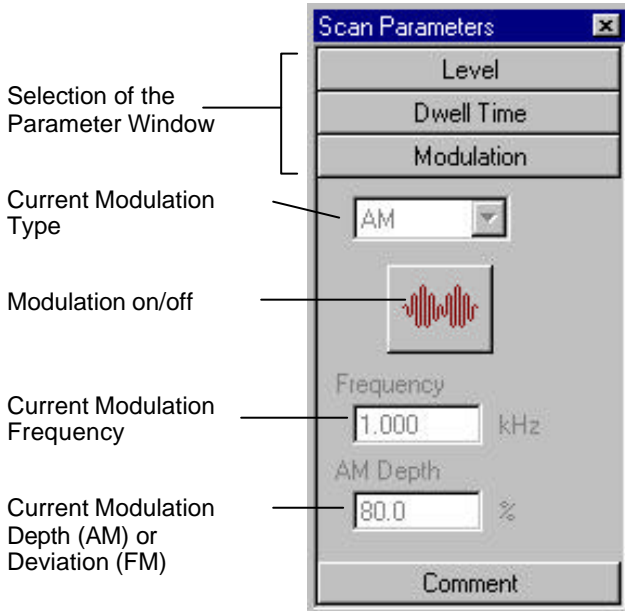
Scan Parameters

Selection of the Parameter Window

Level

Dwell Time

Modulation

Current Modulation Type

AM

Modulation on/off

Frequency

Current Modulation Frequency

1.000

kHz

AM Depth

Current Modulation Depth (AM) or Deviation (FM)

80.0

%

Comment